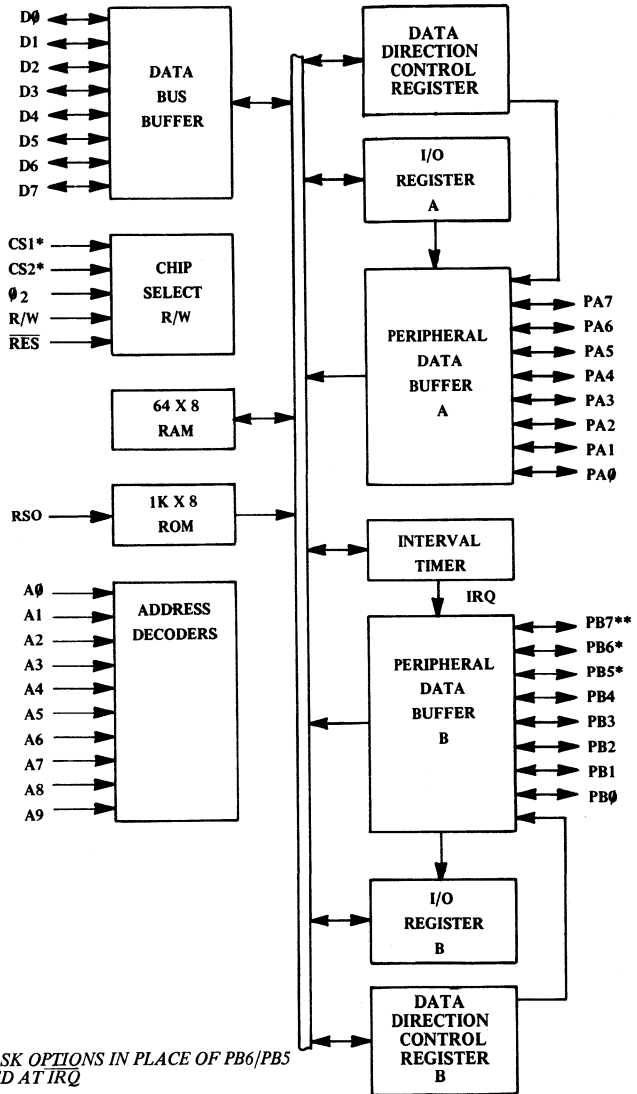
DØ
D1
D2
D3
D4
D5
D6
D7

DATA BUS BUFFER

CS1*
CS2*
Ø2
R/W
$\overline{RES}$

CHIP SELECT R/W

64 X 8 RAM

RSO

1K X 8 ROM

AØ
A1
A2
A3
A4
A5
A6
A7
A8
A9

ADDRESS DECODERS

DATA DIRECTION CONTROL REGISTER

I/O REGISTER A

PERIPHERAL DATA BUFFER A

PA7
PA6
PA5
PA4
PA3
PA2
PA1
PAØ

INTERVAL TIMER

IRQ

PERIPHERAL DATA BUFFER B

PB7**
PB6*
PB5*
PB4
PB3
PB2
PB1
PBØ

I/O REGISTER B

DATA DIRECTION CONTROL REGISTER B

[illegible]SK OPTIONS IN PLACE OF PB6/PB5
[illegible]D AT $\overline{IRQ}$